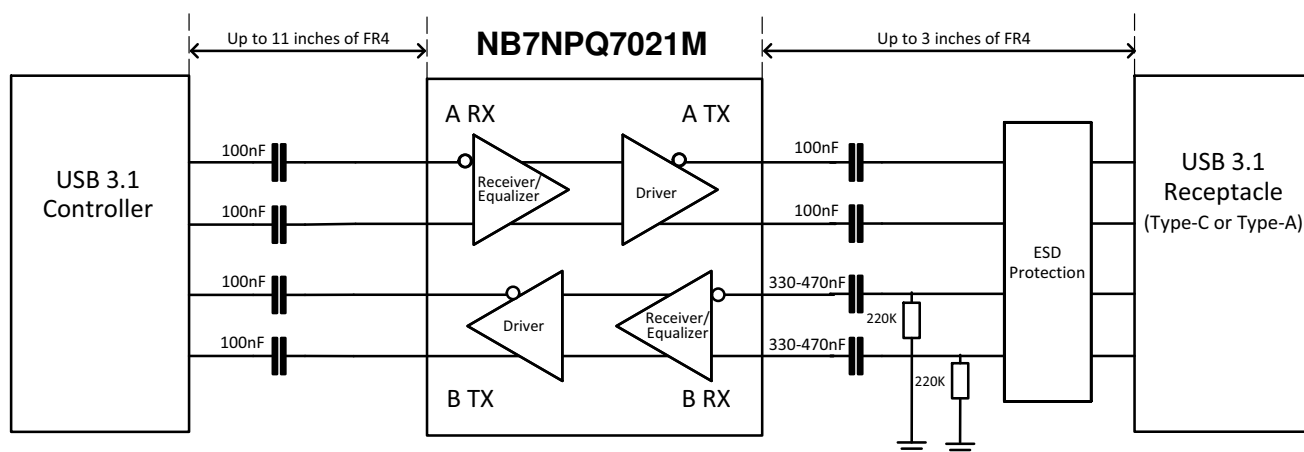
Up to 11 inches of FR4

NB7NPQ7021M

Up to 3 inches of FR4

USB 3.1
Controller

A RX

A TX

100nF

100nF

Receiver/
Equalizer

Driver

100nF

100nF

USB 3.1
Receptacle
(Type-C or Type-A)

ESD
Protection

100nF

100nF

Driver

Receiver/
Equalizer

330-470nF

330-470nF

220K

220K

B TX

B RX